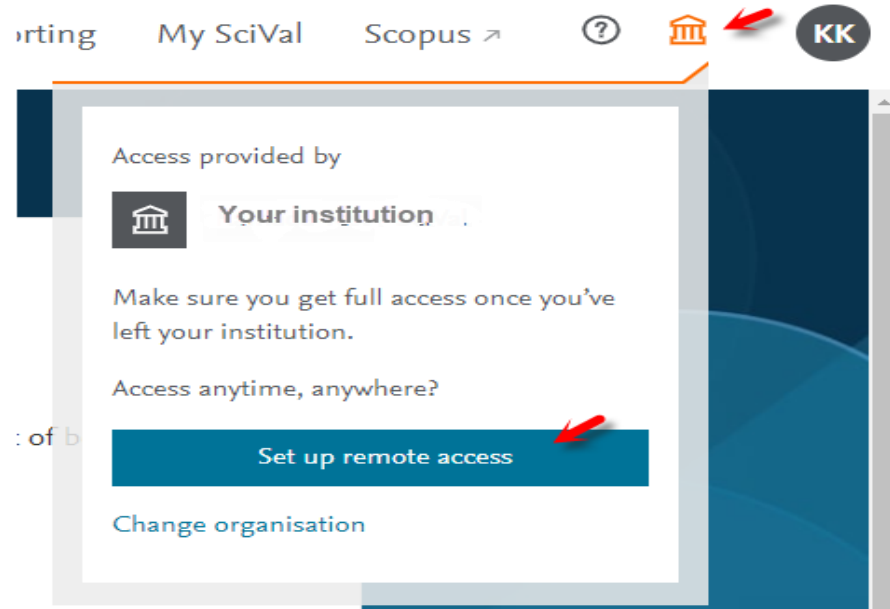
orting My SciVal Scopus ↗ ? KK

Access provided by

Your institution

Make sure you get full access once you've left your institution.

Access anytime, anywhere?

Set up remote access

Change organisation

: of b